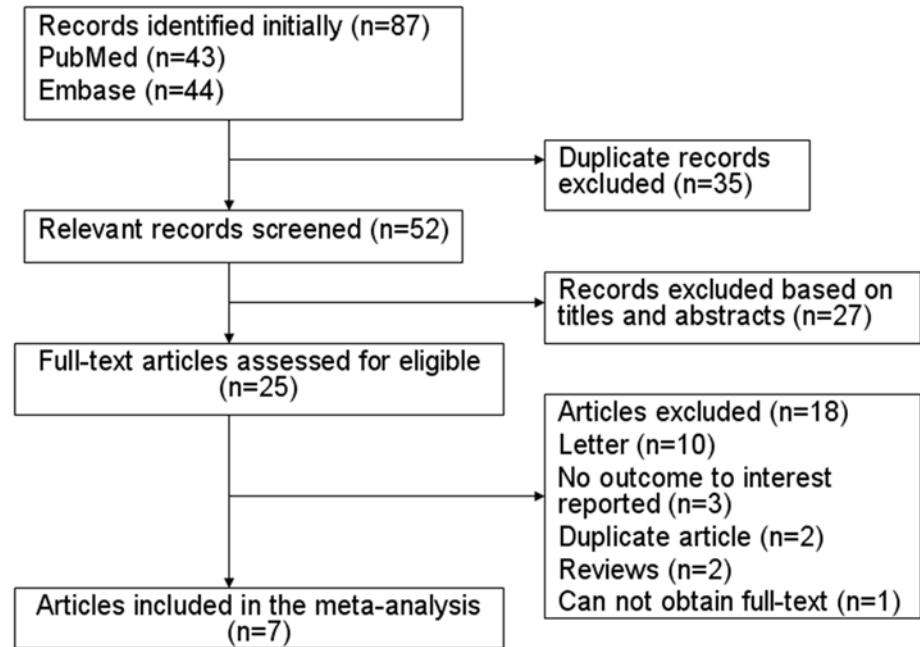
Records identified initially (n=87)
PubMed (n=43)
Embase (n=44)

Duplicate records excluded (n=35)

Relevant records screened (n=52)

Records excluded based on titles and abstracts (n=27)

Full-text articles assessed for eligible (n=25)

Articles excluded (n=18)
Letter (n=10)
No outcome to interest reported (n=3)
Duplicate article (n=2)
Reviews (n=2)
Can not obtain full-text (n=1)

Articles included in the meta-analysis (n=7)